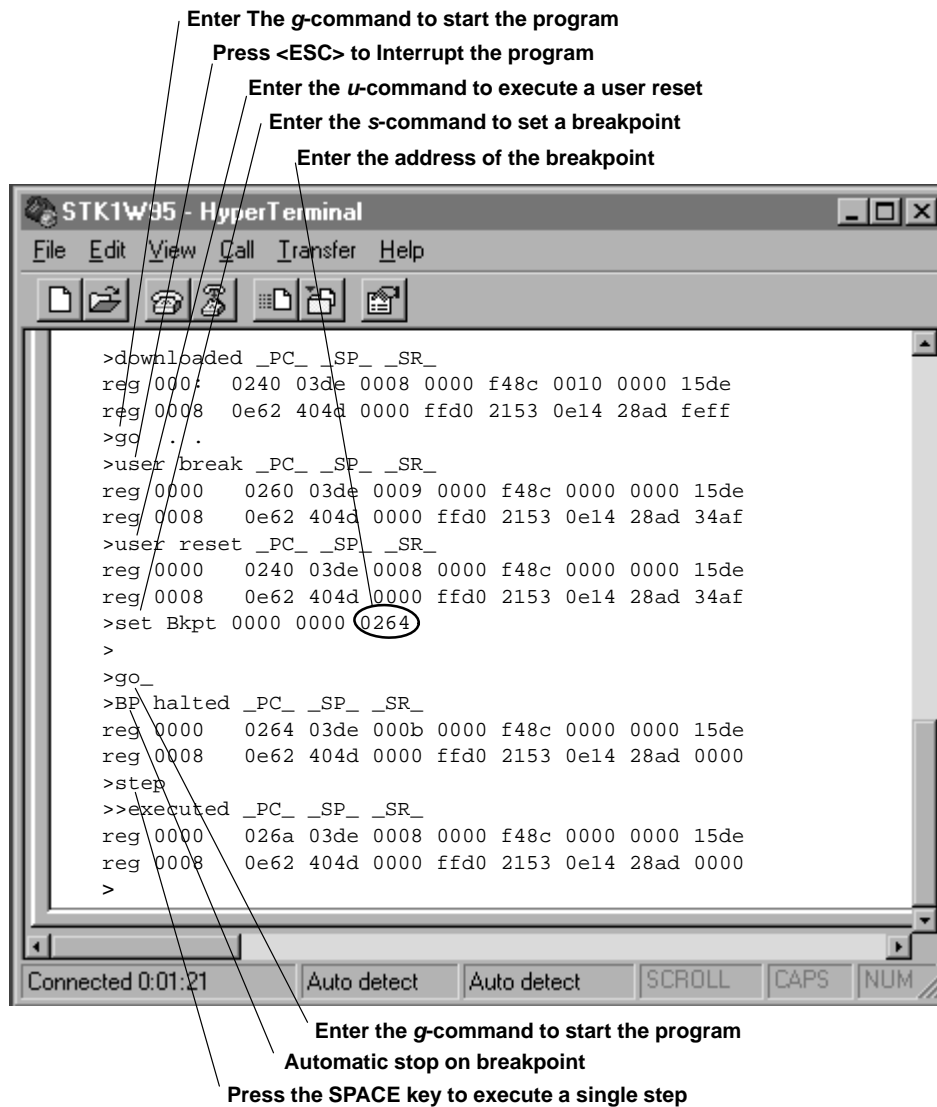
Enter The *g*-command to start the program
Press <ESC> to Interrupt the program
Enter the *u*-command to execute a user reset
Enter the *s*-command to set a breakpoint
Enter the address of the breakpoint

STK1W95 - HyperTerminal
File Edit View Call Transfer Help

>downloaded _PC_ _SP_ _SR_
reg 0000 0240 03de 0008 0000 f48c 0010 0000 15de
reg 0008 0e62 404d 0000 ffd0 2153 0e14 28ad feff
>go . . .
>user break _PC_ _SP_ _SR_
reg 0000 0260 03de 0009 0000 f48c 0000 0000 15de
reg 0008 0e62 404d 0000 ffd0 2153 0e14 28ad 34af
>user reset _PC_ _SP_ _SR_
reg 0000 0240 03de 0008 0000 f48c 0000 0000 15de
reg 0008 0e62 404d 0000 ffd0 2153 0e14 28ad 34af
>set Bkpt 0000 0000 0264
>
>go_
>BP halted _PC_ _SP_ _SR_
reg 0000 0264 03de 000b 0000 f48c 0000 0000 15de
reg 0008 0e62 404d 0000 ffd0 2153 0e14 28ad 0000
>step
>>executed _PC_ _SP_ _SR_
reg 0000 026a 03de 0008 0000 f48c 0000 0000 15de
reg 0008 0e62 404d 0000 ffd0 2153 0e14 28ad 0000
>

Connected 0:01:21 | Auto detect | Auto detect | SCROLL | CAPS | NUM

Enter the *g*-command to start the program
Automatic stop on breakpoint
Press the SPACE key to execute a single step